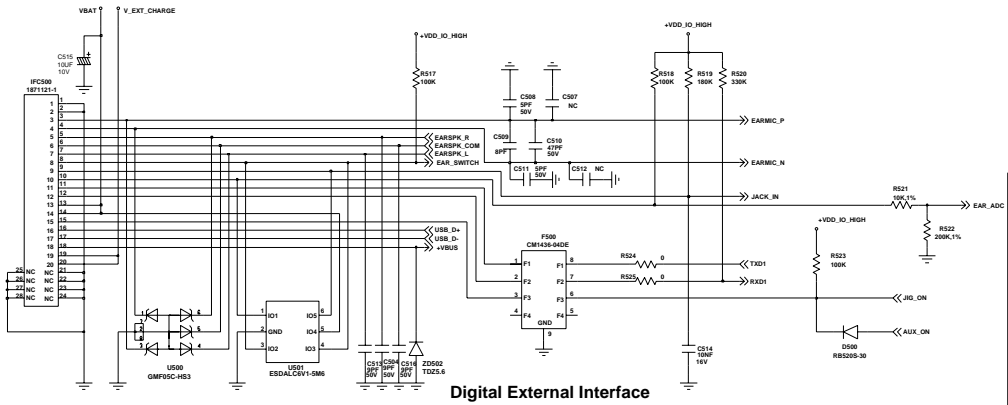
VBAT
V_EXT_CHARGE
C515
10UF
10V
IFC500
1871121-1
1
2
3
4
5
6
7
8
9
10
11
12
13
14
15
16
17
18
19
20
25 NC
26 NC
27 NC
28 NC
NC 21
NC 22
NC 23
NC 24
+VDD_IO_HIGH
R517
100K
EARSPK_R
EARSPK_COM
EARSPK_L
EAR_SWITCH
USB_D+
USB_D-
+VBUS
C508
5PF
50V
C507
NC
C509
8PF
C510
47PF
50V
C511 5PF 50V
C512 NC
+VDD_IO_HIGH
R518
100K
R519
180K
R520
330K
EARMIC_P
EARMIC_N
JACK_IN
R521
10K,1%
EAR_ADC
R522
200K,1%
F500
CM1436-04DE
1 F1
2 F2
3 F3
4 F4
F1 8
F2 7
F3 6
F4 5
GND
9
R524 0
R525 0
TXD1
RXD1
+VDD_IO_HIGH
R523
100K
JIG_ON
AUX_ON
D500
RB520S-30
C514
10NF
16V
U500
GMF05C-HS3
1
2
3
4
5
6
U501
ESDALC6V1-5M6
1 IO1
2 GND
3 IO2
IO5 6
IO4 5
IO3 4
C513 9PF 50V
C504 9PF 50V
C516 9PF 50V
ZD502
TDZ5.6
Digital External Interface